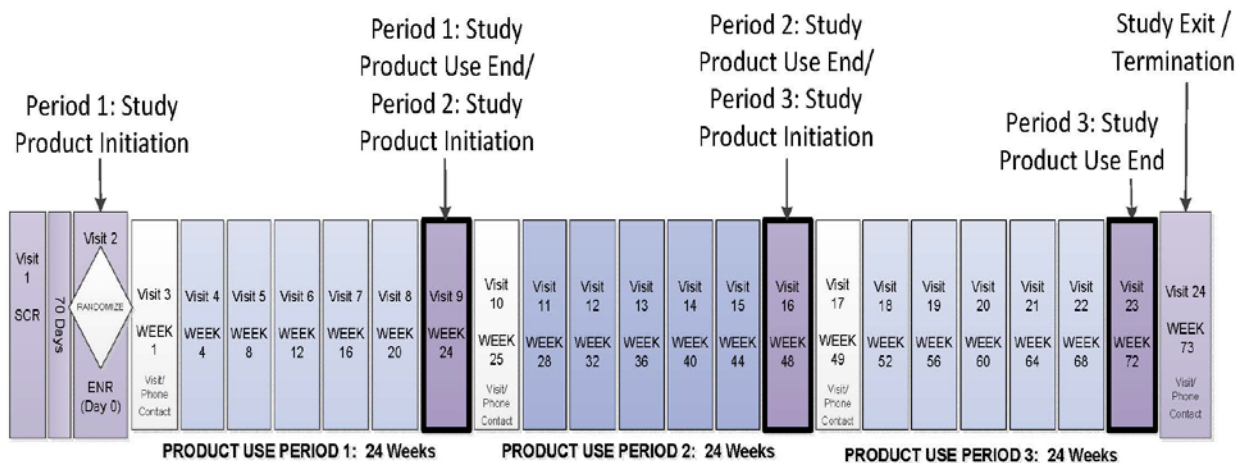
Period 1: Study Product Initiation

Period 1: Study Product Use End/ Period 2: Study Product Initiation

Period 2: Study Product Use End/ Period 3: Study Product Initiation

Period 3: Study Product Use End

Study Exit / Termination

Visit 1 SCR

70 Days

Visit 2 RANDOMIZE ENR (Day 0)

Visit 3 WEEK 1 Visit/ Phone Contact

Visit 4 WEEK 4

Visit 5 WEEK 8

Visit 6 WEEK 12

Visit 7 WEEK 16

Visit 8 WEEK 20

Visit 9 WEEK 24

Visit 10 WEEK 25 Visit/ Phone Contact

Visit 11 WEEK 28

Visit 12 WEEK 32

Visit 13 WEEK 36

Visit 14 WEEK 40

Visit 15 WEEK 44

Visit 16 WEEK 48

Visit 17 WEEK 49 Visit/ Phone Contact

Visit 18 WEEK 52

Visit 19 WEEK 56

Visit 20 WEEK 60

Visit 21 WEEK 64

Visit 22 WEEK 68

Visit 23 WEEK 72

Visit 24 WEEK 73 Visit/ Phone Contact

PRODUCT USE PERIOD 1: 24 Weeks

PRODUCT USE PERIOD 2: 24 Weeks

PRODUCT USE PERIOD 3: 24 Weeks